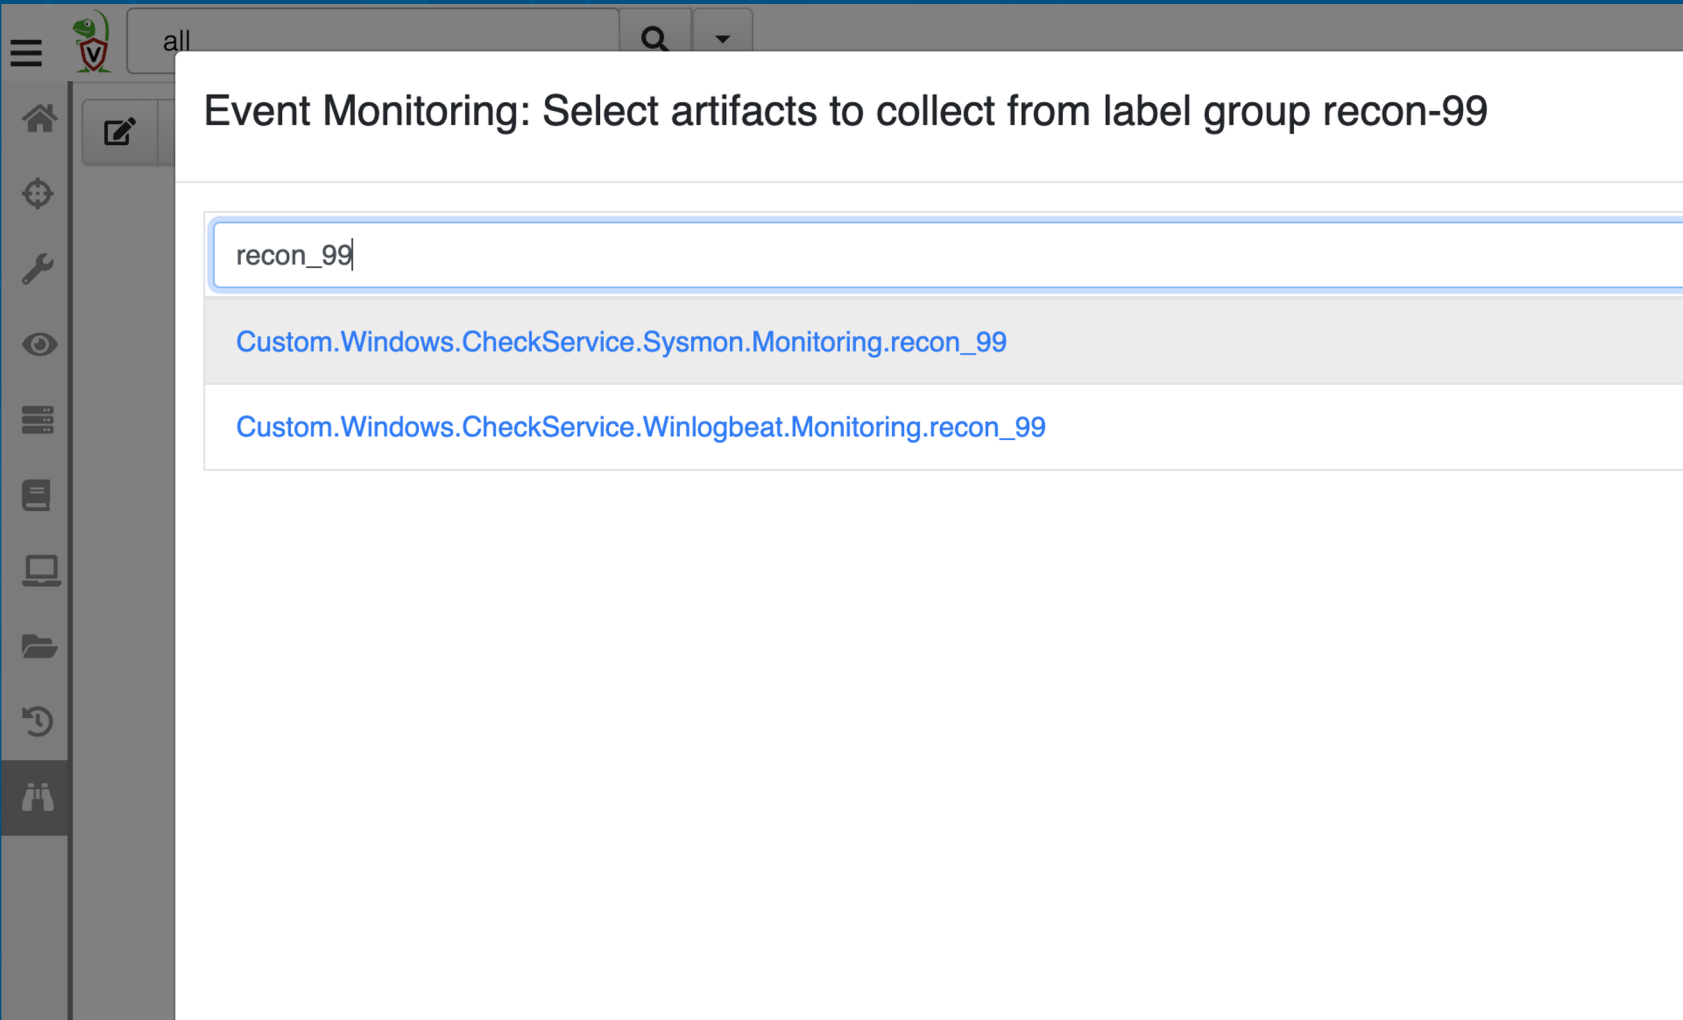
all

Event Monitoring: Select artifacts to collect from label group recon-99

recon_99

Custom.Windows.CheckService.Sysmon.Monitoring.recon_99

Custom.Windows.CheckService.Winlogbeat.Monitoring.recon_99